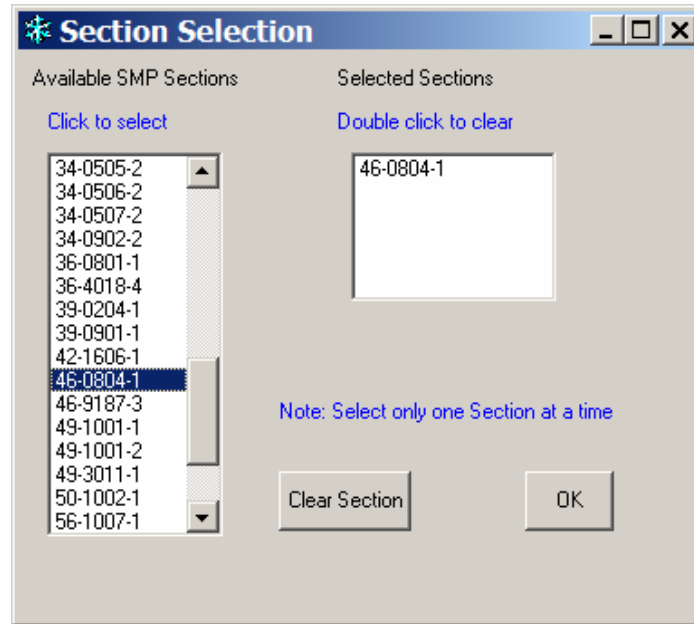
Section Selection

Available SMP Sections

Click to select

34-0505-2
34-0506-2
34-0507-2
34-0902-2
36-0801-1
36-4018-4
39-0204-1
39-0901-1
42-1606-1
46-0804-1
46-9187-3
49-1001-1
49-1001-2
49-3011-1
50-1002-1
56-1007-1

Selected Sections

Double click to clear

46-0804-1

Note: Select only one Section at a time

Clear Section

OK